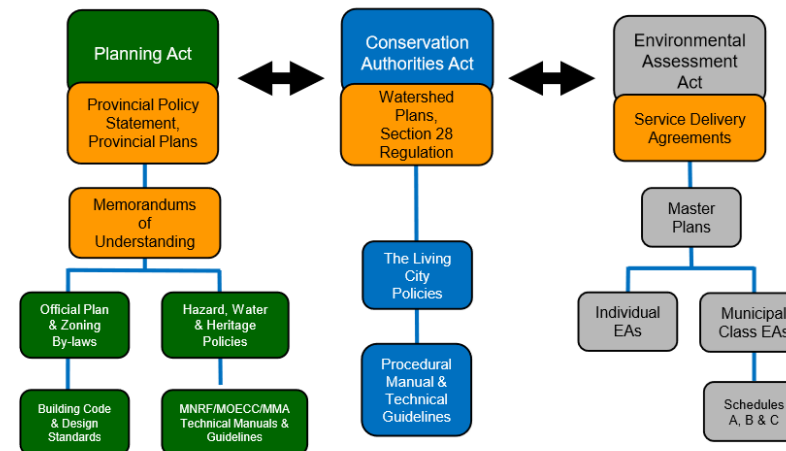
Planning Act

Provincial Policy Statement, Provincial Plans

Memorandums of Understanding

Official Plan & Zoning By-laws

Hazard, Water & Heritage Policies

Building Code & Design Standards

MNRF/MOECC/MMA Technical Manuals & Guidelines

Conservation Authorities Act

Watershed Plans, Section 28 Regulation

The Living City Policies

Procedural Manual & Technical Guidelines

Environmental Assessment Act

Service Delivery Agreements

Master Plans

Individual EAs

Municipal Class EAs

Schedules A, B & C